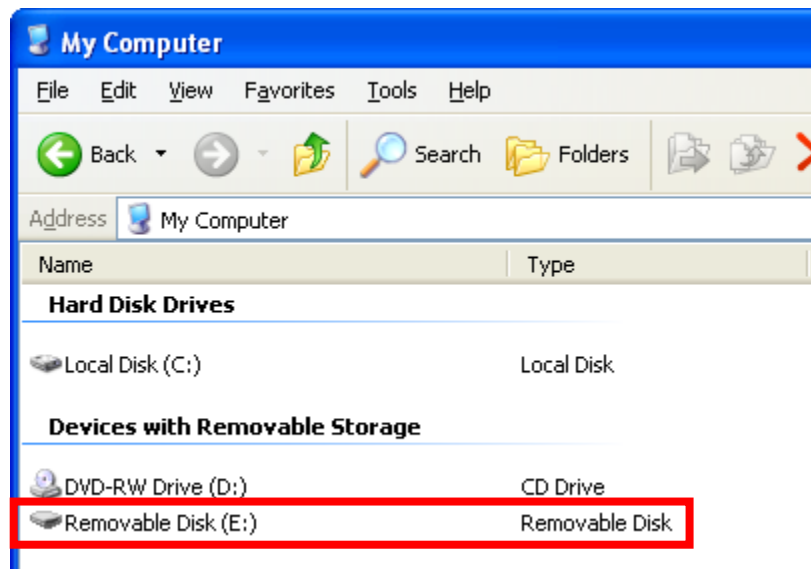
My Computer

File Edit View Favorites Tools Help

Back Search Folders

Address My Computer

| Name | Type |
|---|---|
| **Hard Disk Drives** | |
| Local Disk (C:) | Local Disk |
| **Devices with Removable Storage** | |
| DVD-RW Drive (D:) | CD Drive |
| Removable Disk (E:) | Removable Disk |